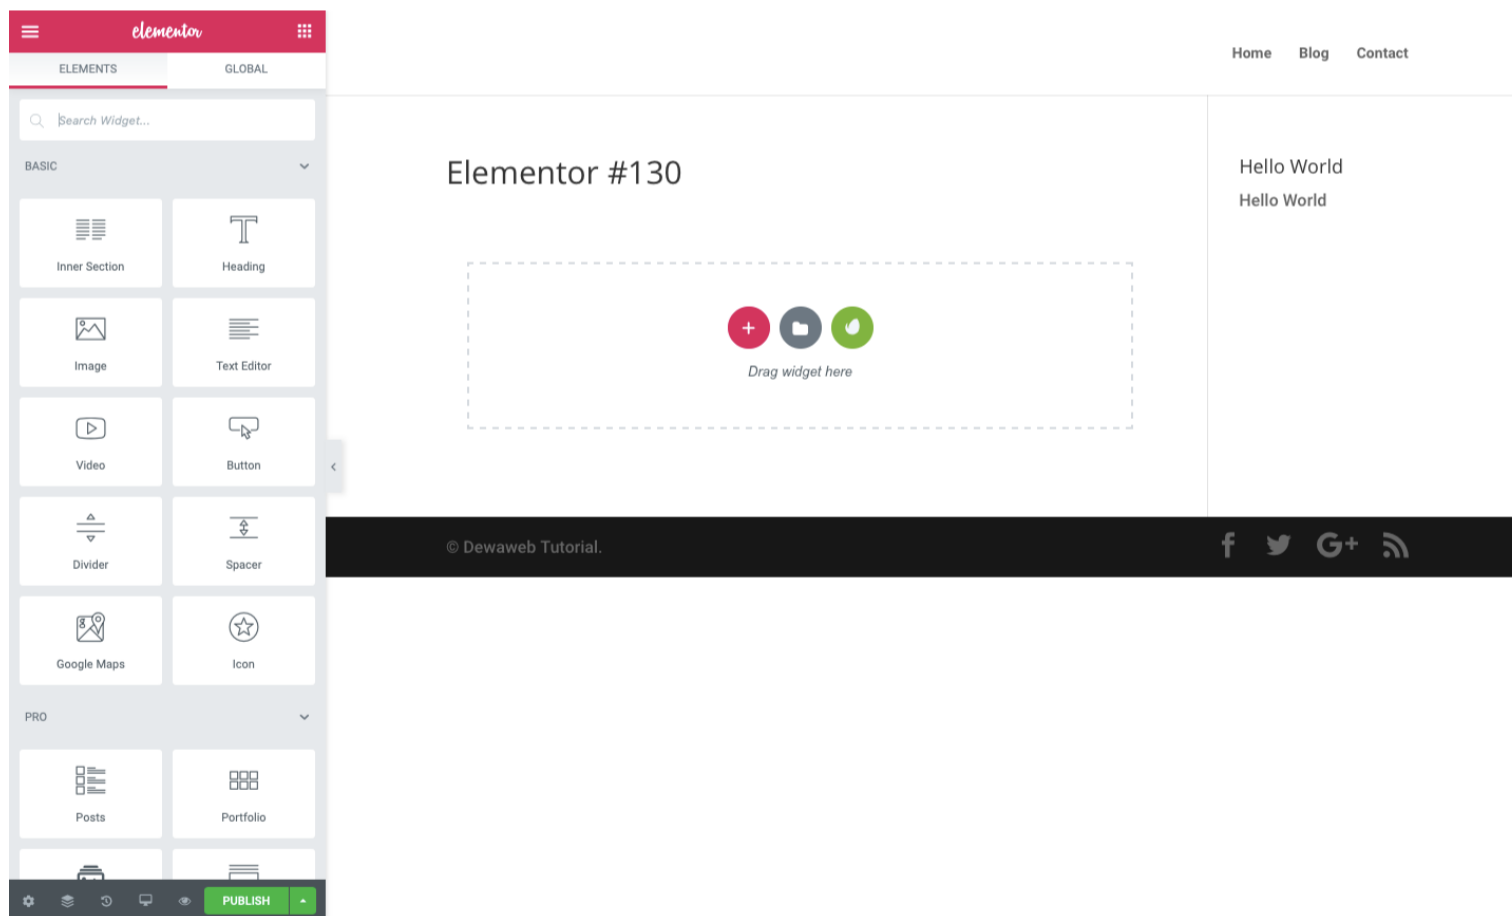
elementor

ELEMENTS GLOBAL

Search Widget...

BASIC

Inner Section
Heading
Image
Text Editor
Video
Button
Divider
Spacer
Google Maps
Icon

PRO

Posts
Portfolio

PUBLISH

Home Blog Contact

Elementor #130

Drag widget here

Hello World

Hello World

© Dewaweb Tutorial.